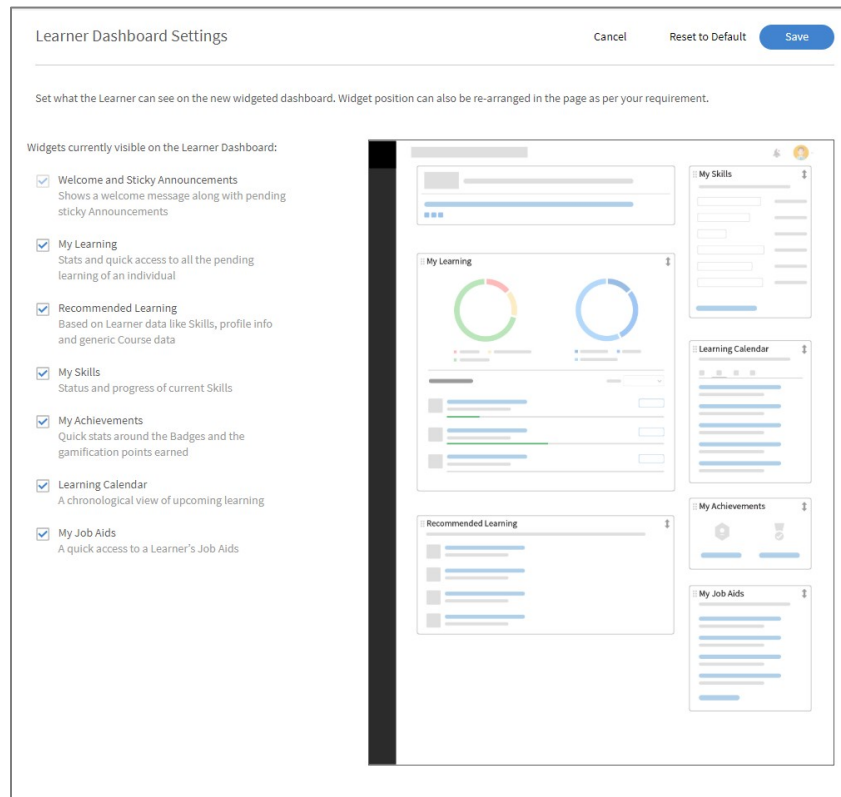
Learner Dashboard Settings

Cancel

Reset to Default

Save

Set what the Learner can see on the new widgeted dashboard. Widget position can also be re-arranged in the page as per your requirement.

Widgets currently visible on the Learner Dashboard:

Welcome and Sticky Announcements
Shows a welcome message along with pending sticky Announcements

My Learning
Stats and quick access to all the pending learning of an individual

Recommended Learning
Based on Learner data like Skills, profile info and generic Course data

My Skills
Status and progress of current Skills

My Achievements
Quick stats around the Badges and the gamification points earned

Learning Calendar
A chronological view of upcoming learning

My Job Aids
A quick access to a Learner's Job Aids

My Skills

My Learning

Learning Calendar

Recommended Learning

My Achievements

My Job Aids